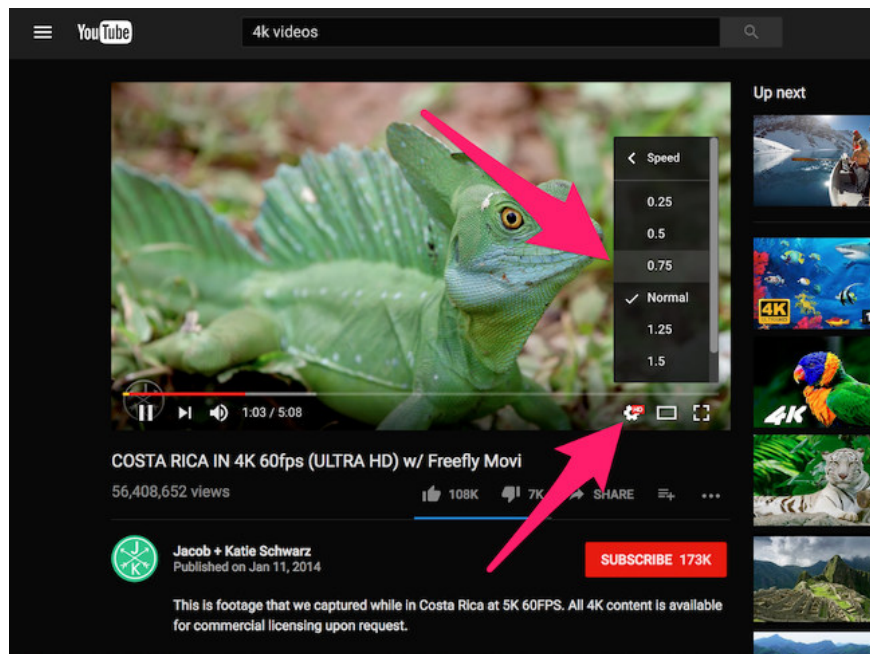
YouTube

4k videos

Up next

Speed

0.25

0.5

0.75

Normal

1.25

1.5

1:03 / 5:08

HD

4K

4K

COSTA RICA IN 4K 60fps (ULTRA HD) w/ Freefly Movi

56,408,652 views

108K

7K

SHARE

J K

Jacob + Katie Schwarz

Published on Jan 11, 2014

SUBSCRIBE 173K

This is footage that we captured while in Costa Rica at 5K 60FPS. All 4K content is available for commercial licensing upon request.